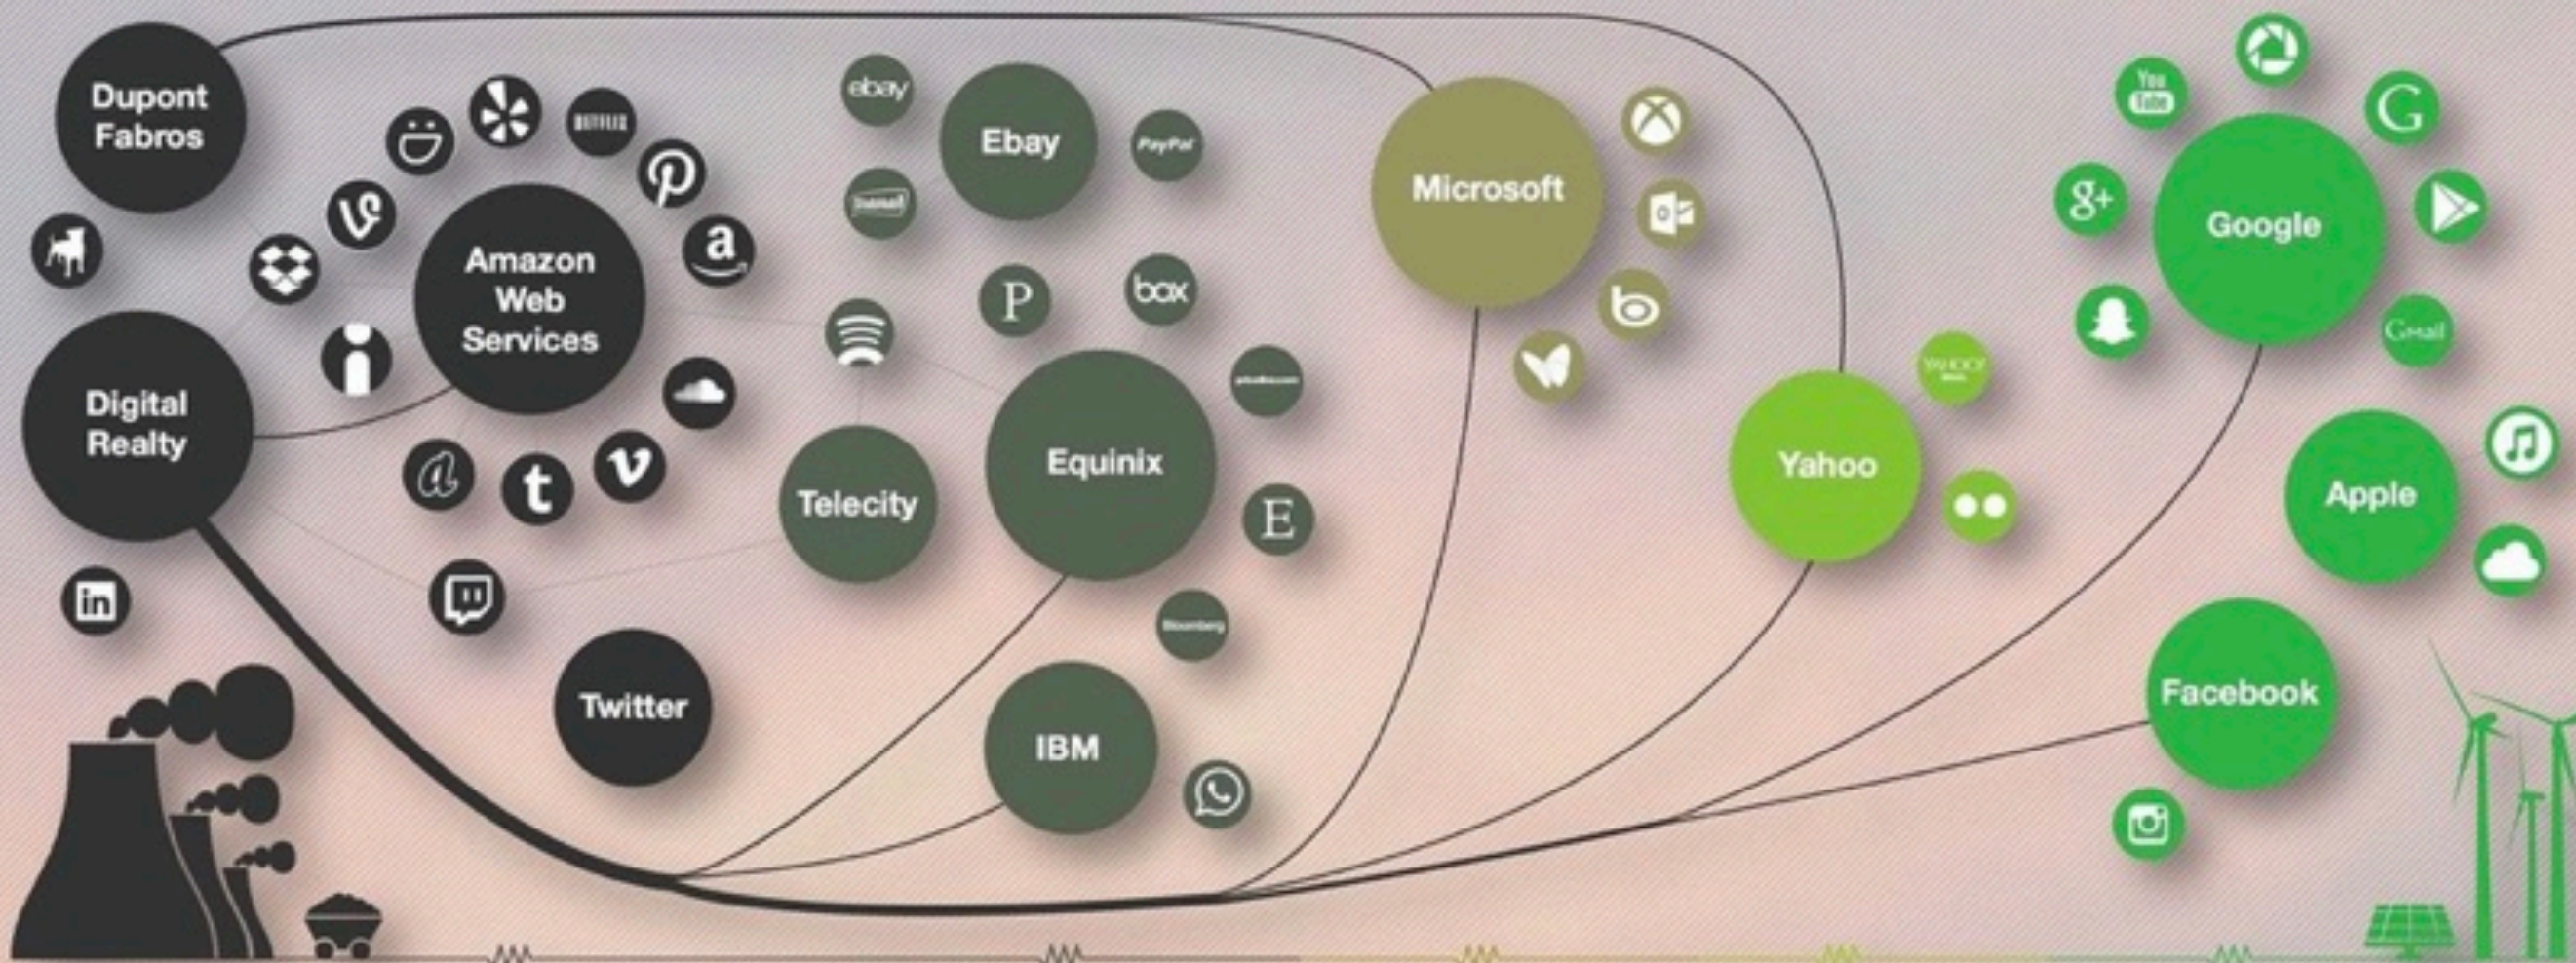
Dupont Fabros

ebay

Ebay

PayPal

Microsoft

Google

Amazon Web Services

NETFLIX

a

box

P

Digital Realty

Equinix

Telecity

E

Yahoo

YAHOO!

Apple

Gmail

G

g+

Twitter

IBM

Facebook

in

t

v

a

You Tube